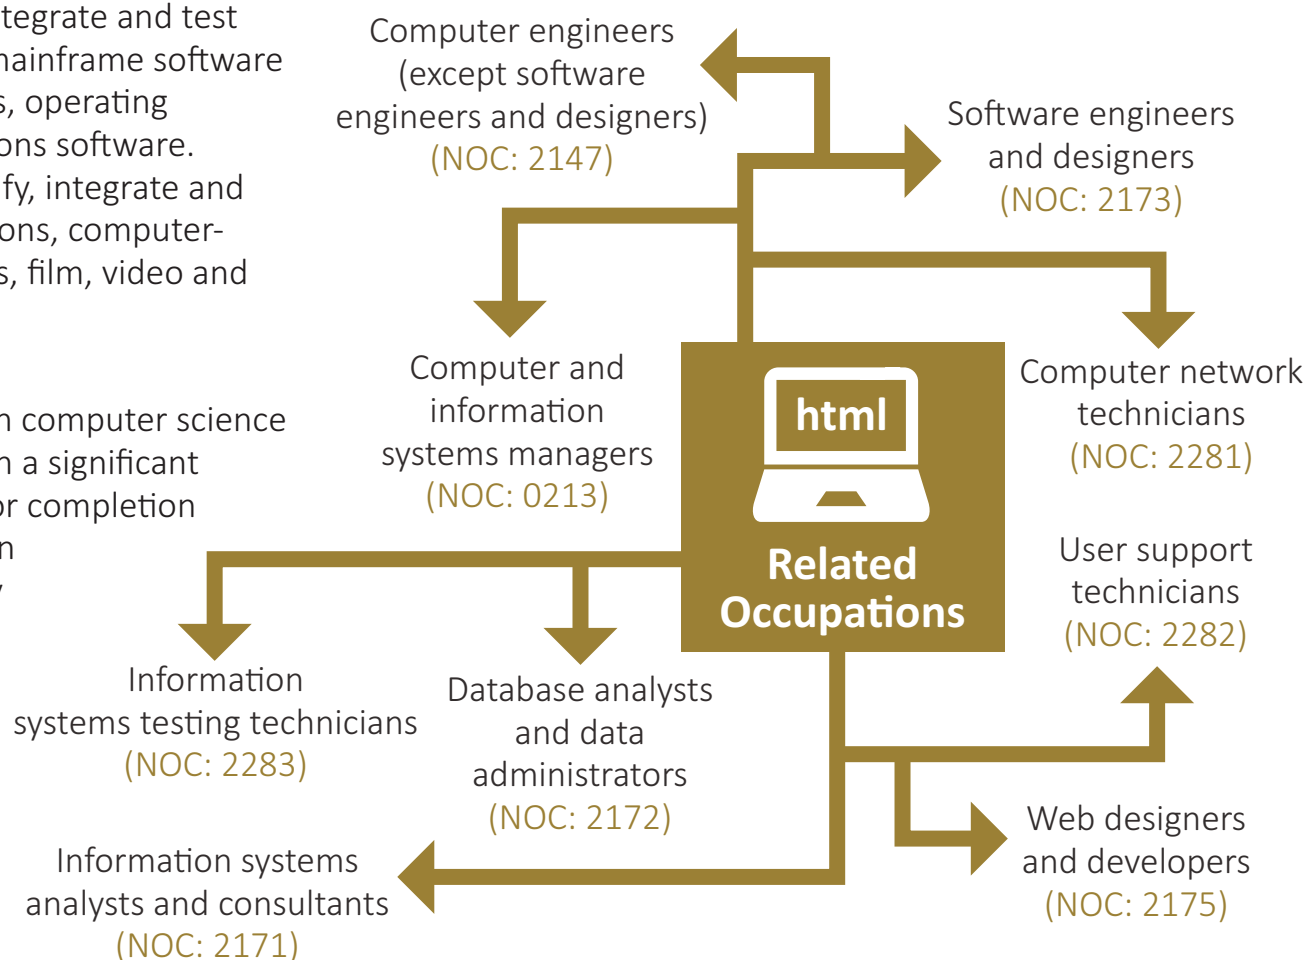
tegrate and test
ainframe software
s, operating
ons software.
fy, integrate and
ons, computer-
s, film, video and

n computer science
n a significant
r completion
n

Computer engineers (except software engineers and designers) (NOC: 2147)

Software engineers and designers (NOC: 2173)

Computer and information systems managers (NOC: 0213)

html

Related Occupations

Computer network technicians (NOC: 2281)

User support technicians (NOC: 2282)

Information systems testing technicians (NOC: 2283)

Database analysts and data administrators (NOC: 2172)

Web designers and developers (NOC: 2175)

Information systems analysts and consultants (NOC: 2171)